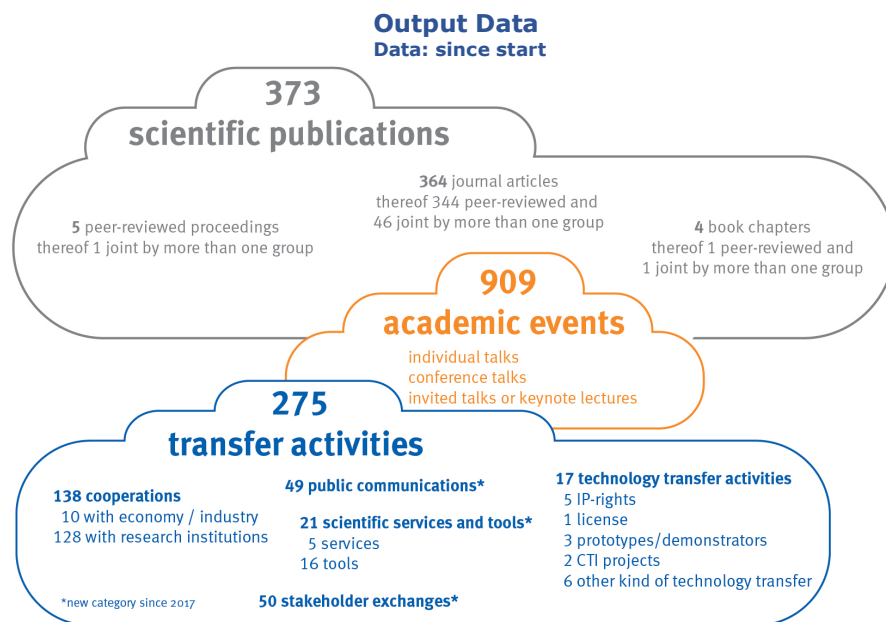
Output Data
Data: since start

373
scientific publications

5 peer-reviewed proceedings
thereof 1 joint by more than one group

364 journal articles
thereof 344 peer-reviewed and
46 joint by more than one group

4 book chapters
thereof 1 peer-reviewed and
1 joint by more than one group

909
academic events

individual talks
conference talks
invited talks or keynote lectures

275
transfer activities

138 cooperations
10 with economy / industry
128 with research institutions

49 public communications*

21 scientific services and tools*
5 services
16 tools

17 technology transfer activities
5 IP-rights
1 license
3 prototypes/demonstrators
2 CTI projects
6 other kind of technology transfer

*new category since 2017

50 stakeholder exchanges*